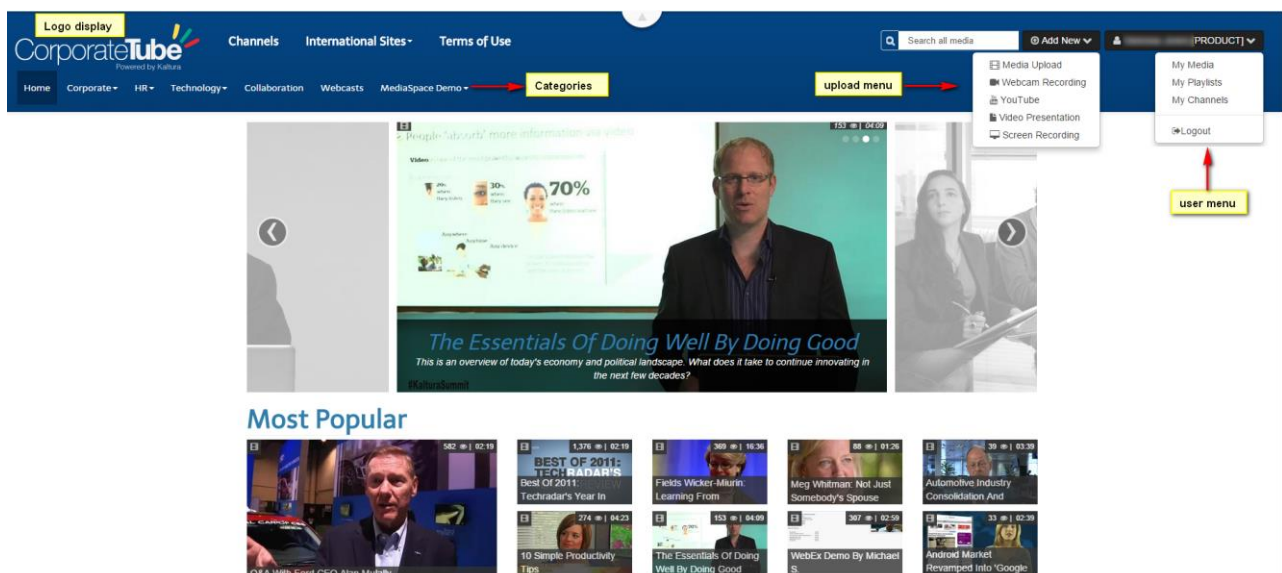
Logo display

CorporateTube
Powered by Kaltura

Channels International Sites▾ Terms of Use

Search all media

⊕ Add New ▾

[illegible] [PRODUCT] ▾

Home Corporate▾ HR▾ Technology▾ Collaboration Webcasts MediaSpace Demo▾

Categories

upload menu

Media Upload
Webcam Recording
YouTube
Video Presentation
Screen Recording

My Media
My Playlists
My Channels
Logout

user menu

People 'absorb' more information via video

153 | 04:09

Video

70%

The Essentials Of Doing Well By Doing Good
This is an overview of today's economy and political landscape. What does it take to continue innovating in the next few decades?

#KalturaSummit

Most Popular

582 | 02:19
Q&A With Ford CEO Alan Mulally

1,376 | 02:19
BEST OF 2011: TECHRADAR'S
Best Of 2011: Techradar's Year In

369 | 16:36
Fields Wicker-Miurin: Learning From

88 | 01:26
Meg Whitman: Not Just Somebody's Spouse

39 | 03:39
Automotive Industry Consolidation And

274 | 04:23
10 Simple Productivity Tips

153 | 04:09
The Essentials Of Doing Well By Doing Good

367 | 02:59
WebEx Demo By Michael S.

33 | 02:39
Android Market Revamped Into 'Google